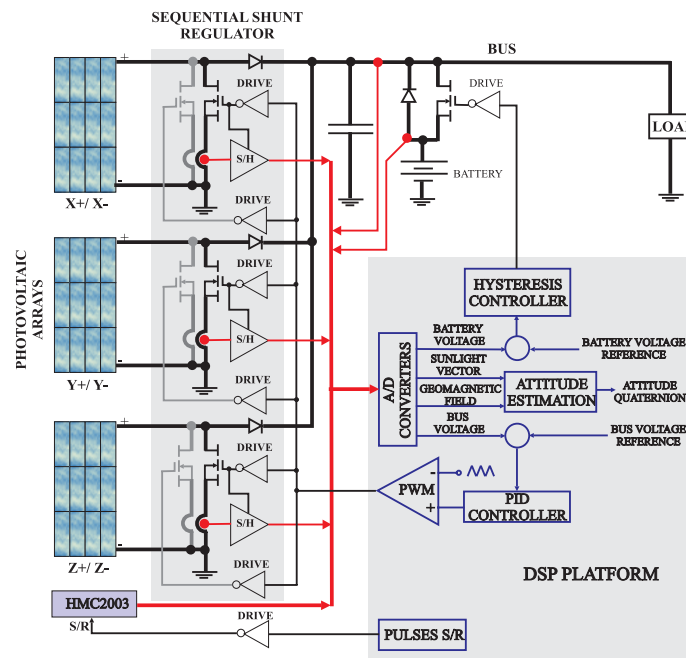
SEQUENTIAL SHUNT REGULATOR

BUS

+
-
DRIVE
S/H
DRIVE
X+/ X-

+
-
DRIVE
S/H
DRIVE
Y+/ Y-

+
-
DRIVE
S/H
DRIVE
Z+/ Z-

PHOTOVOLTAIC ARRAYS

DRIVE
BATTERY
LOA

HYSTERESIS CONTROLLER

A/D CONVERTERS

BATTERY VOLTAGE
SUNLIGHT VECTOR
GEOMAGNETIC FIELD
BUS VOLTAGE

BATTERY VOLTAGE REFERENCE

ATTITUDE ESTIMATION

ATTITUDE QUATERNION

BUS VOLTAGE REFERENCE

PWM
-
+

PID CONTROLLER

DSP PLATFORM

HMC2003
S/R
DRIVE
PULSES S/R